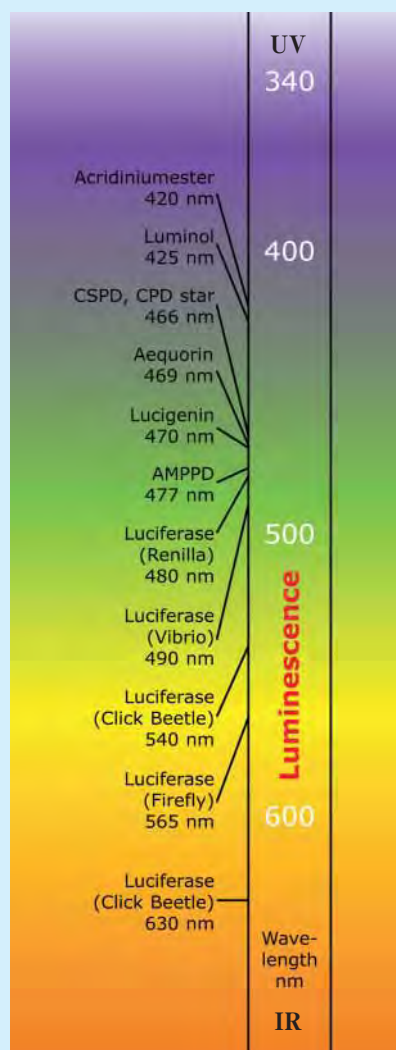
UV
340

Acridiniumester
420 nm

Luminol
425 nm

400

CSPD, CPD star
466 nm

Aequorin
469 nm

Lucigenin
470 nm

AMPPD
477 nm

Luciferase
(Renilla)
480 nm

500

Luciferase
(Vibrio)
490 nm

Luciferase
(Click Beetle)
540 nm

Luminescence

Luciferase
(Firefly)
565 nm

600

Luciferase
(Click Beetle)
630 nm

Wave-
length
nm

IR